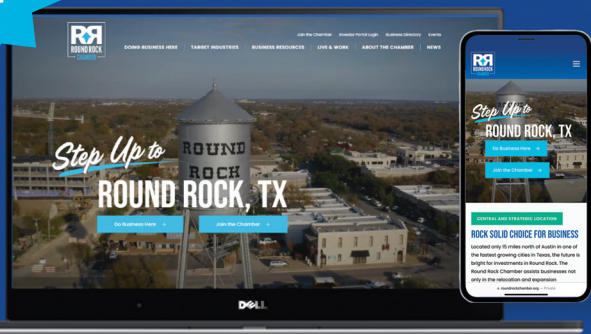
RR ROUND ROCK CHAMBER

Join the Chamber Investor Portal Login Business Directory Events

DOING BUSINESS HERE TARGET INDUSTRIES BUSINESS RESOURCES LIVE & WORK ABOUT THE CHAMBER NEWS

ROUND ROCK

Step Up to
ROUND ROCK, TX

Do Business Here →
Join the Chamber →

DELL

RR ROUND ROCK CHAMBER

Step Up to
ROUND ROCK, TX

Do Business Here →
Join the Chamber →

CENTRAL AND STRATEGIC LOCATION

ROCK SOLID CHOICE FOR BUSINESS

Located only 15 miles north of Austin in one of the fastest growing cities in Texas, the future is bright for investments in Round Rock. The Round Rock Chamber assists businesses not only in the relocation and expansion

roundrockchamber.org — Private